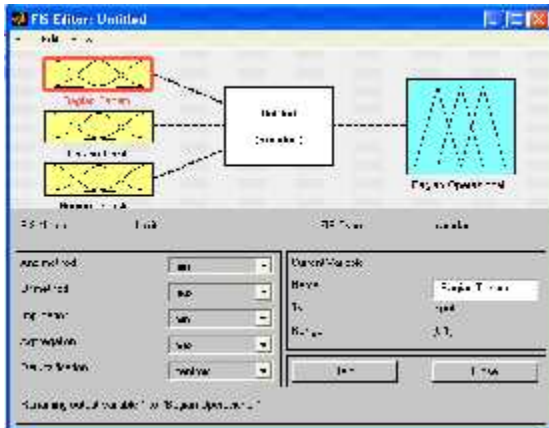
FIS Editor: Untitled

File Edit View

Engine Temp

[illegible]

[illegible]

Untitled

(mamdani)

Engine Operational

FIS Name: Untitled

FIS Type: mamdani

And method: min

Or method: max

Implication: min

Aggregation: max

Defuzzification: centroid

Current Variable

Name: Engine Temp

Type: input

Range: [0 1]

Help

Close

Renaming output variable 1 to "Engine Operational"